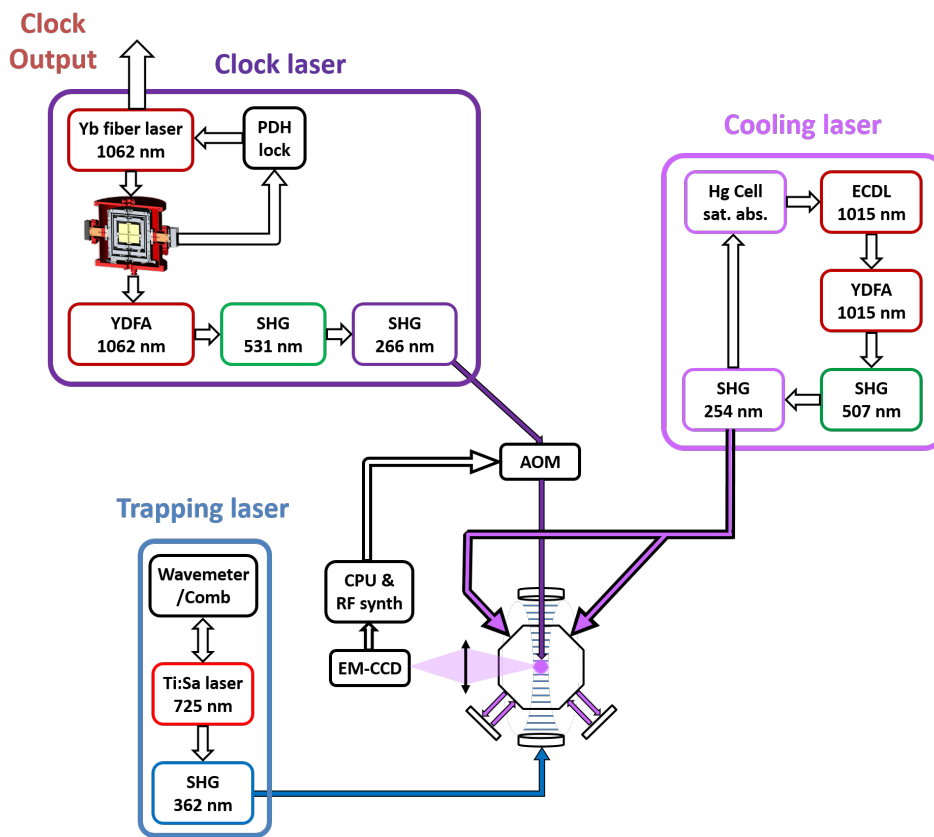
Clock Output

Clock laser

Yb fiber laser 1062 nm

PDH lock

YDFA 1062 nm

SHG 531 nm

SHG 266 nm

Cooling laser

Hg Cell sat. abs.

ECDL 1015 nm

YDFA 1015 nm

SHG 254 nm

SHG 507 nm

AOM

Trapping laser

Wavemeter /Comb

Ti:Sa laser 725 nm

SHG 362 nm

CPU & RF synth

EM-CCD